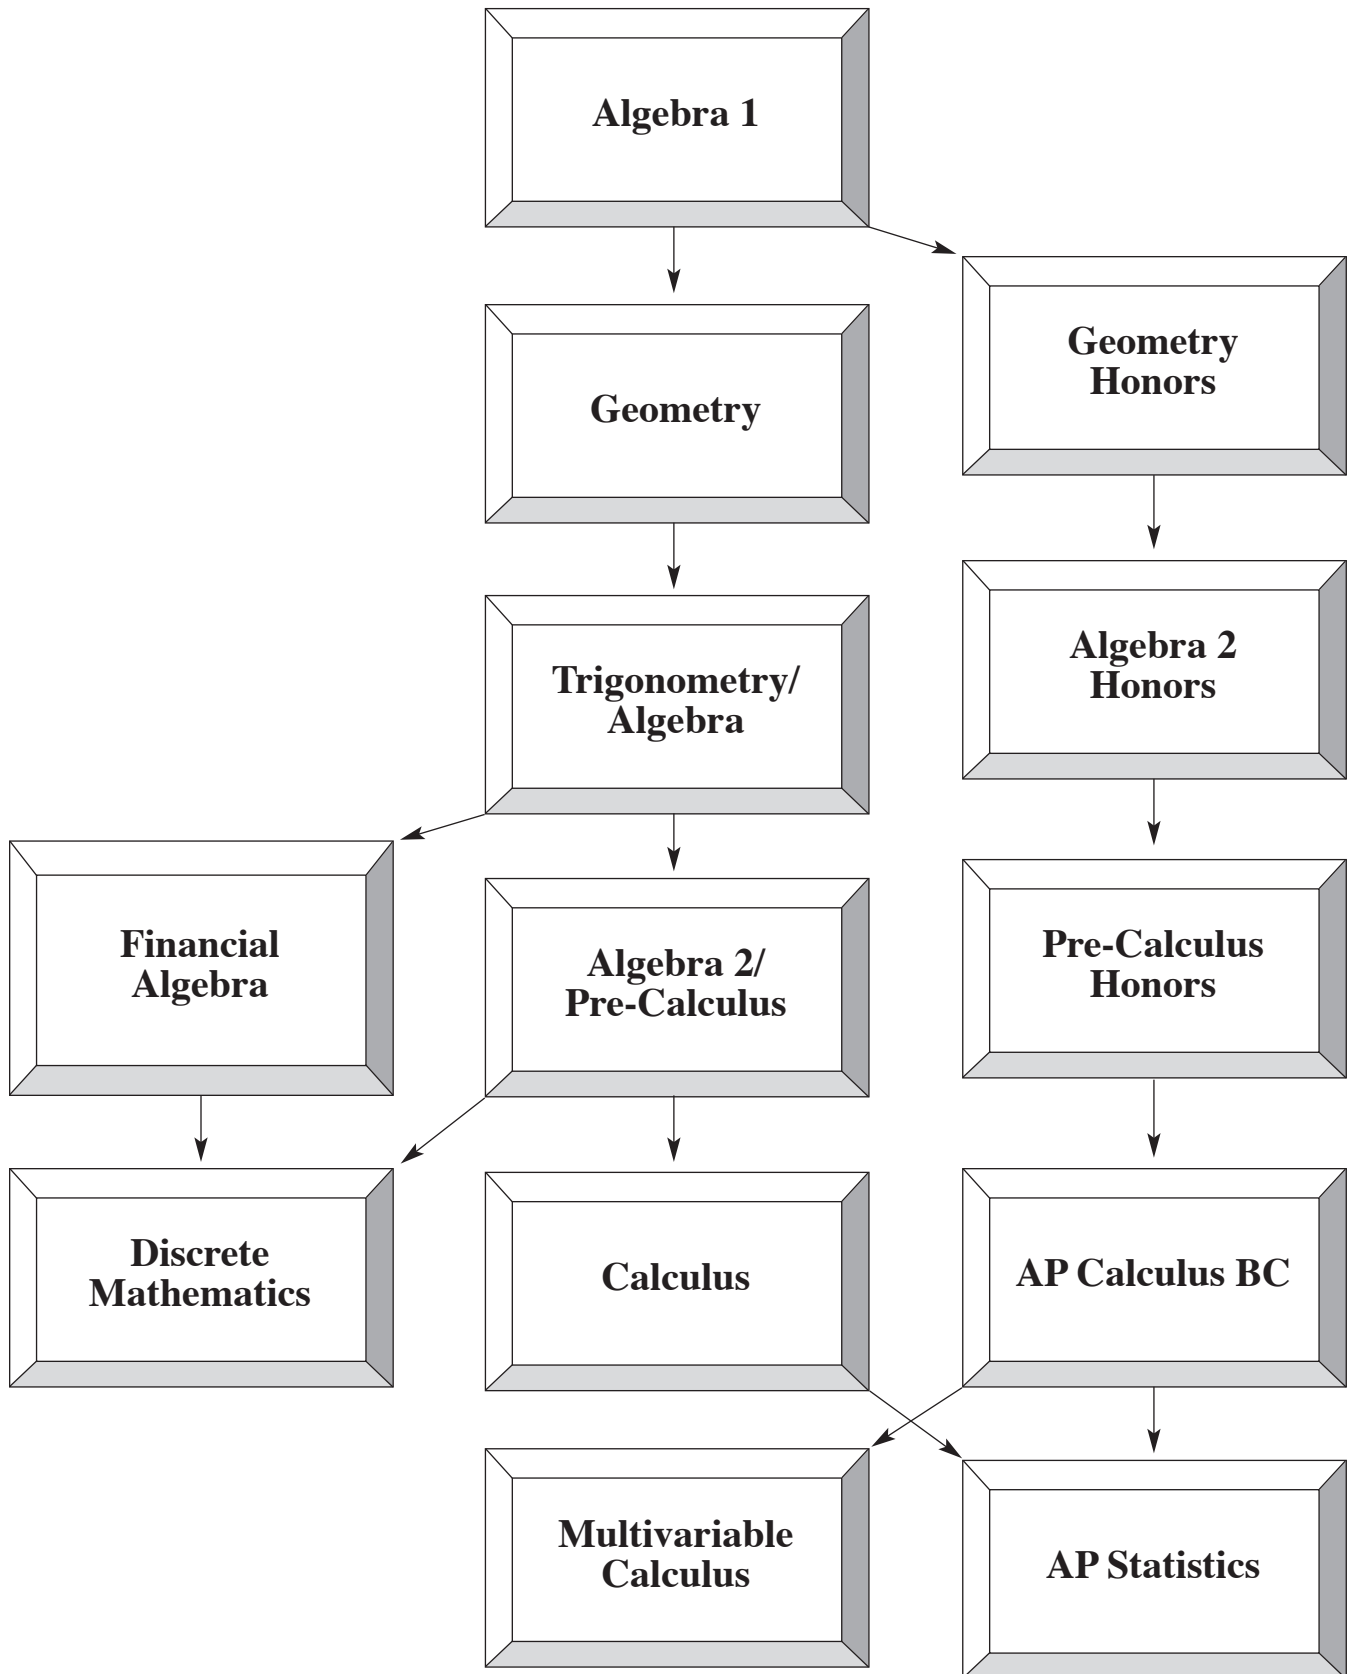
Algebra 1

Geometry

Geometry Honors

Trigonometry/ Algebra

Algebra 2 Honors

Financial Algebra

Algebra 2/ Pre-Calculus

Pre-Calculus Honors

Discrete Mathematics

Calculus

AP Calculus BC

Multivariable Calculus

AP Statistics